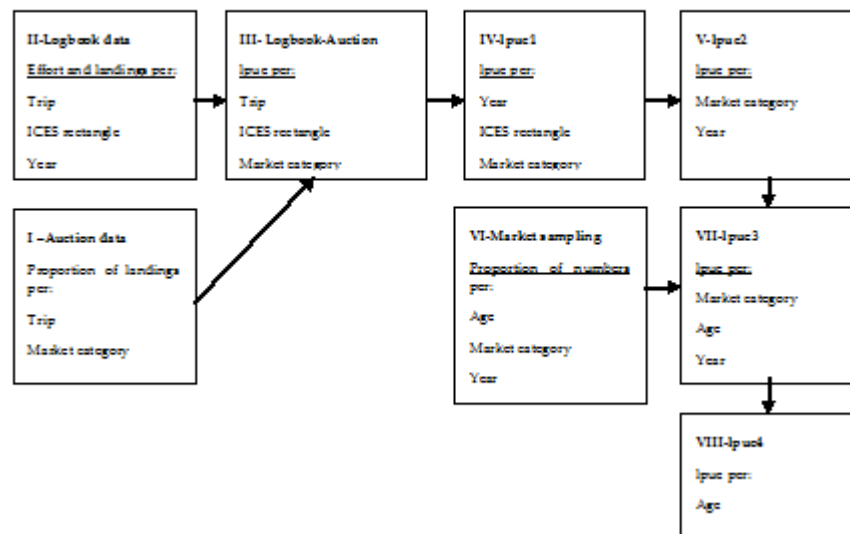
II-Logbook data

Effort and landings per:

Trip

ICES rectangle

Year

III- Logbook-Auction

lpue per:

Trip

ICES rectangle

Market category

IV-lpue1

lpue per:

Year

ICES rectangle

Market category

V-lpue2

lpue per:

Market category

Year

I –Auction data

Proportion of landings per:

Trip

Market category

VI-Market sampling

Proportion of numbers per:

Age

Market category

Year

VII-lpue3

lpue per:

Market category

Age

Year

VIII-lpue4

lpue per:

Age